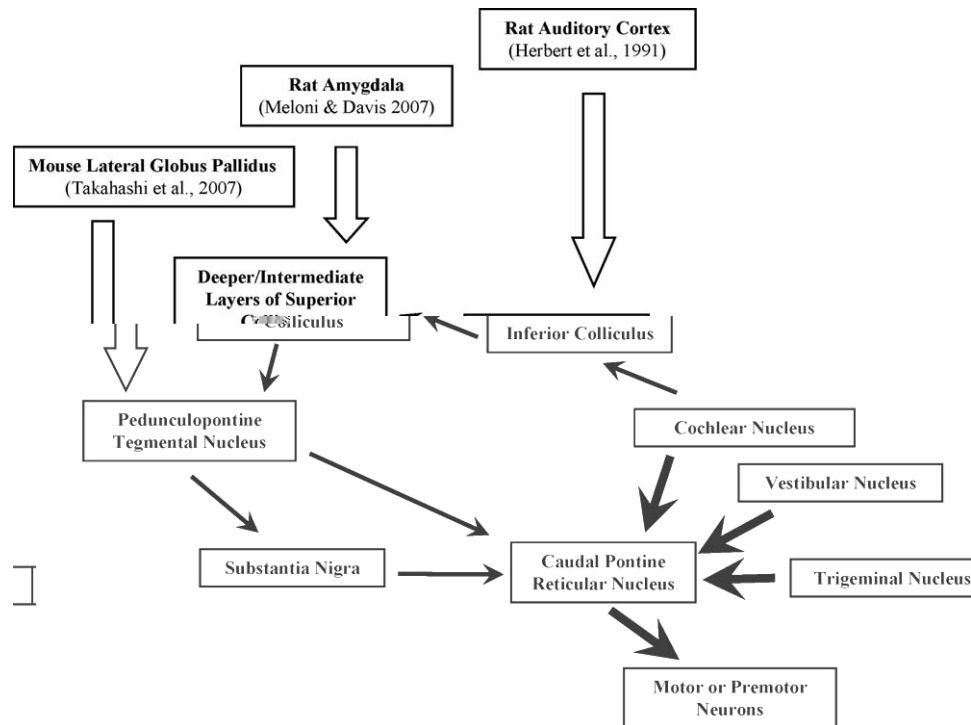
Rat Auditory Cortex
(Herbert et al., 1991)

Rat Amygdala
(Meloni & Davis 2007)

Mouse Lateral Globus Pallidus
(Takahashi et al., 2007)

Deeper/Intermediate Layers of Superior Colliculus

Inferior Colliculus

Pedunculopontine Tegmental Nucleus

Cochlear Nucleus

Vestibular Nucleus

Substantia Nigra

Caudal Pontine Reticular Nucleus

Trigeminal Nucleus

Motor or Premotor Neurons